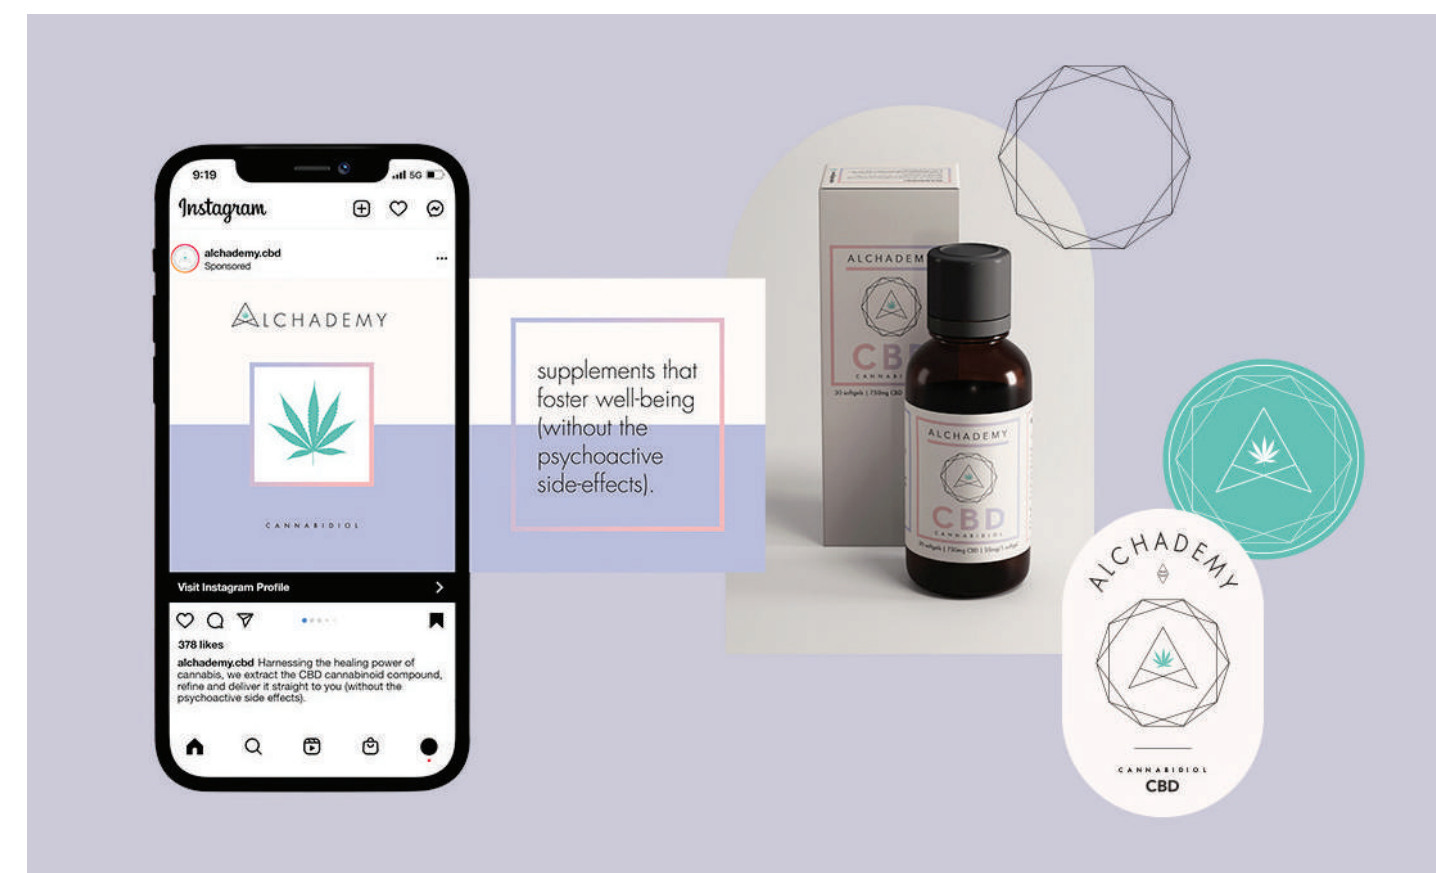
9:19

5G

Instagram

alchademy.cbd
Sponsored

ALCHADEMY

CANNABIDIOL

Visit Instagram Profile

378 likes

alchademy.cbd Harnessing the healing power of cannabis, we extract the CBD cannabinoid compound, refine and deliver it straight to you (without the psychoactive side effects).

supplements that foster well-being (without the psychoactive side-effects).

ALCHADEM

CB

CANNABI

30 softgels | 750mg CBD

ALCHADEMY

CBD

CANNABIDIOL

30 softgels | 750mg CBD | 25mg/softgel

ALCHADEMY

CANNABIDIOL

CBD